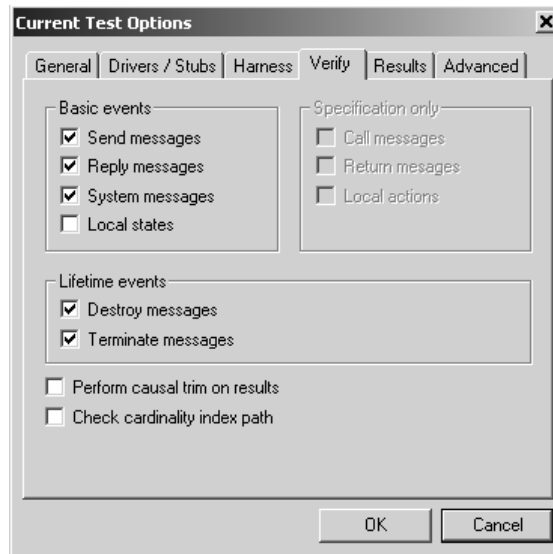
Current Test Options

×

General | Drivers / Stubs | Harness | Verify | Results | Advanced

Basic events
☑ Send messages
☑ Reply messages
☑ System messages
☐ Local states

Specification only
☐ Call messages
☐ Return mesages
☐ Local actions

Lifetime events
☑ Destroy messages
☑ Terminate messages

☐ Perform causal trim on results
☐ Check cardinality index path

OK | Cancel